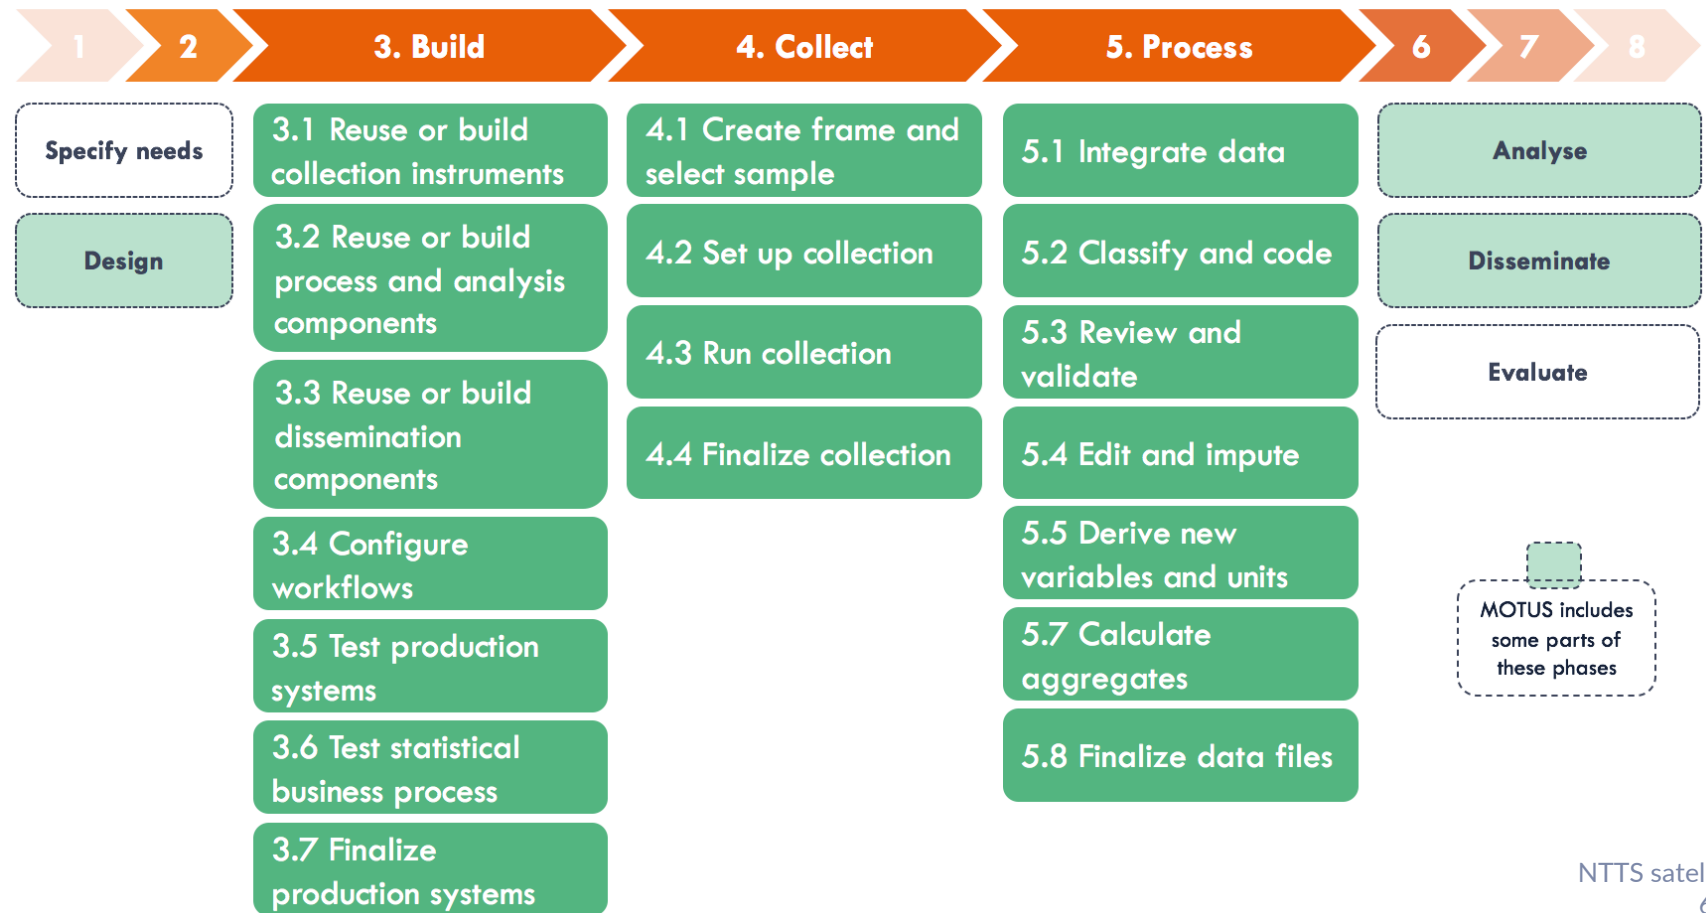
1 2 3. Build 4. Collect 5. Process 6 7 8

Specify needs

Design

3.1 Reuse or build collection instruments

3.2 Reuse or build process and analysis components

3.3 Reuse or build dissemination components

3.4 Configure workflows

3.5 Test production systems

3.6 Test statistical business process

3.7 Finalize production systems

4.1 Create frame and select sample

4.2 Set up collection

4.3 Run collection

4.4 Finalize collection

5.1 Integrate data

5.2 Classify and code

5.3 Review and validate

5.4 Edit and impute

5.5 Derive new variables and units

5.7 Calculate aggregates

5.8 Finalize data files

Analyse

Disseminate

Evaluate

MOTUS includes some parts of these phases

NTTS satel
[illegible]